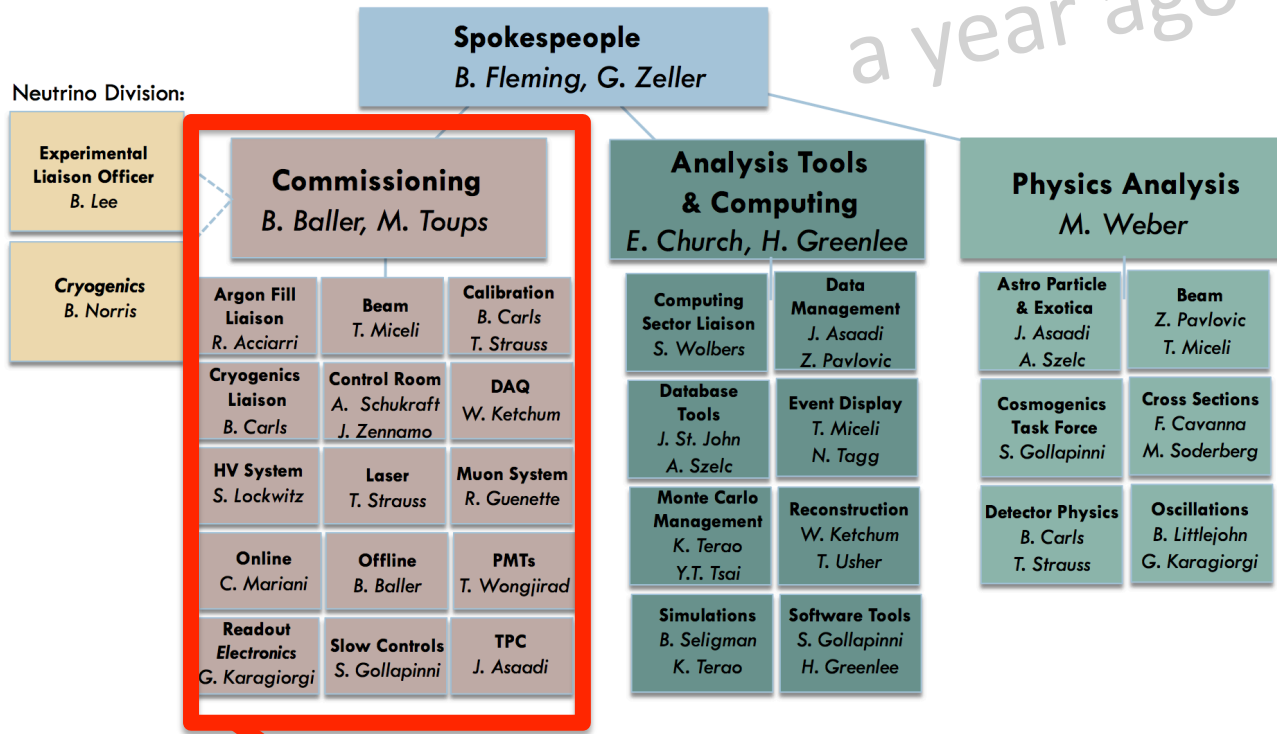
a year ago

Spokespeople
B. Fleming, G. Zeller

Neutrino Division:

Experimental Liaison Officer
B. Lee

Cryogenics
B. Norris

Commissioning
B. Baller, M. Toups

Argon Fill Liaison
R. Acciarri

Beam
T. Miceli

Calibration
B. Carls
T. Strauss

Cryogenics Liaison
B. Carls

Control Room
A. Schukraft
J. Zennamo

DAQ
W. Ketchum

HV System
S. Lockwitz

Laser
T. Strauss

Muon System
R. Guenette

Online
C. Mariani

Offline
B. Baller

PMTs
T. Wongjirad

Readout Electronics
G. Karagiorgi

Slow Controls
S. Gollapinni

TPC
J. Asaadi

Analysis Tools & Computing
E. Church, H. Greenlee

Computing Sector Liaison
S. Wolbers

Data Management
J. Asaadi
Z. Pavlovic

Database Tools
J. St. John
A. Szelc

Event Display
T. Miceli
N. Tagg

Monte Carlo Management
K. Terao
Y.T. Tsai

Reconstruction
W. Ketchum
T. Usher

Simulations
B. Seligman
K. Terao

Software Tools
S. Gollapinni
H. Greenlee

Physics Analysis
M. Weber

Astro Particle & Exotica
J. Asaadi
A. Szelc

Beam
Z. Pavlovic
T. Miceli

Cosmogenics Task Force
S. Gollapinni

Cross Sections
F. Cavanna
M. Soderberg

Detector Physics
B. Carls
T. Strauss

Oscillations
B. Littlejohn
G. Karagiorgi